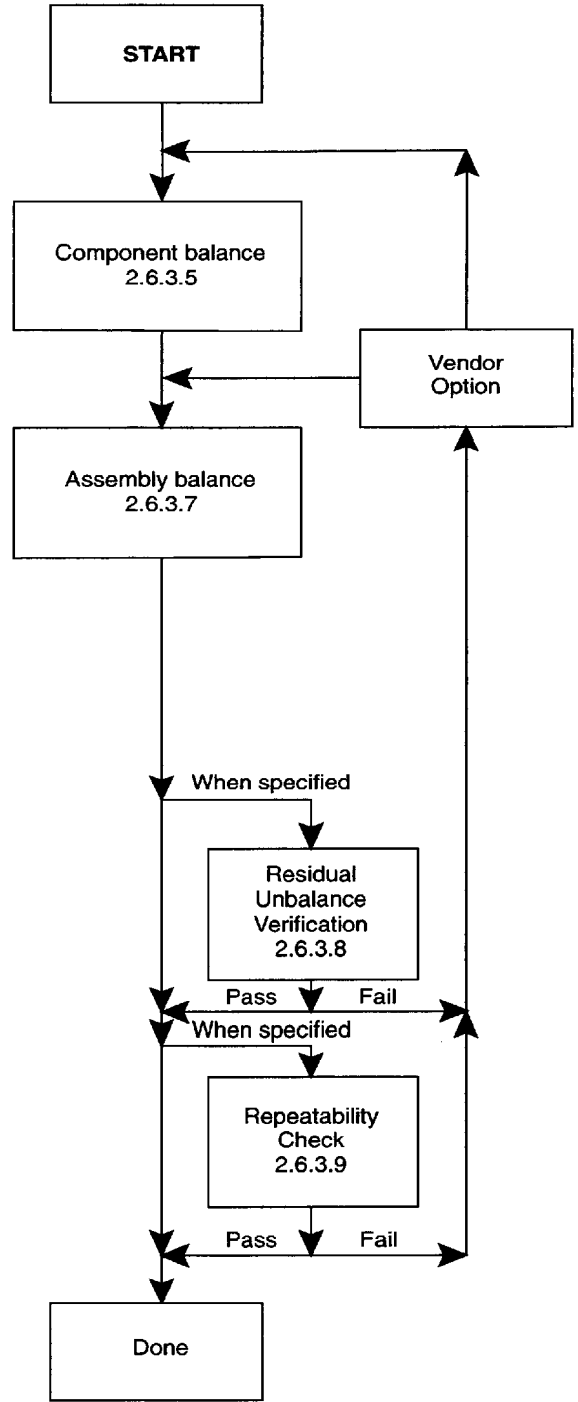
START

Component balance 2.6.3.5

Vendor Option

Assembly balance 2.6.3.7

When specified

Residual Unbalance Verification 2.6.3.8

Pass

Fail

When specified

Repeatability Check 2.6.3.9

Pass

Fail

Done